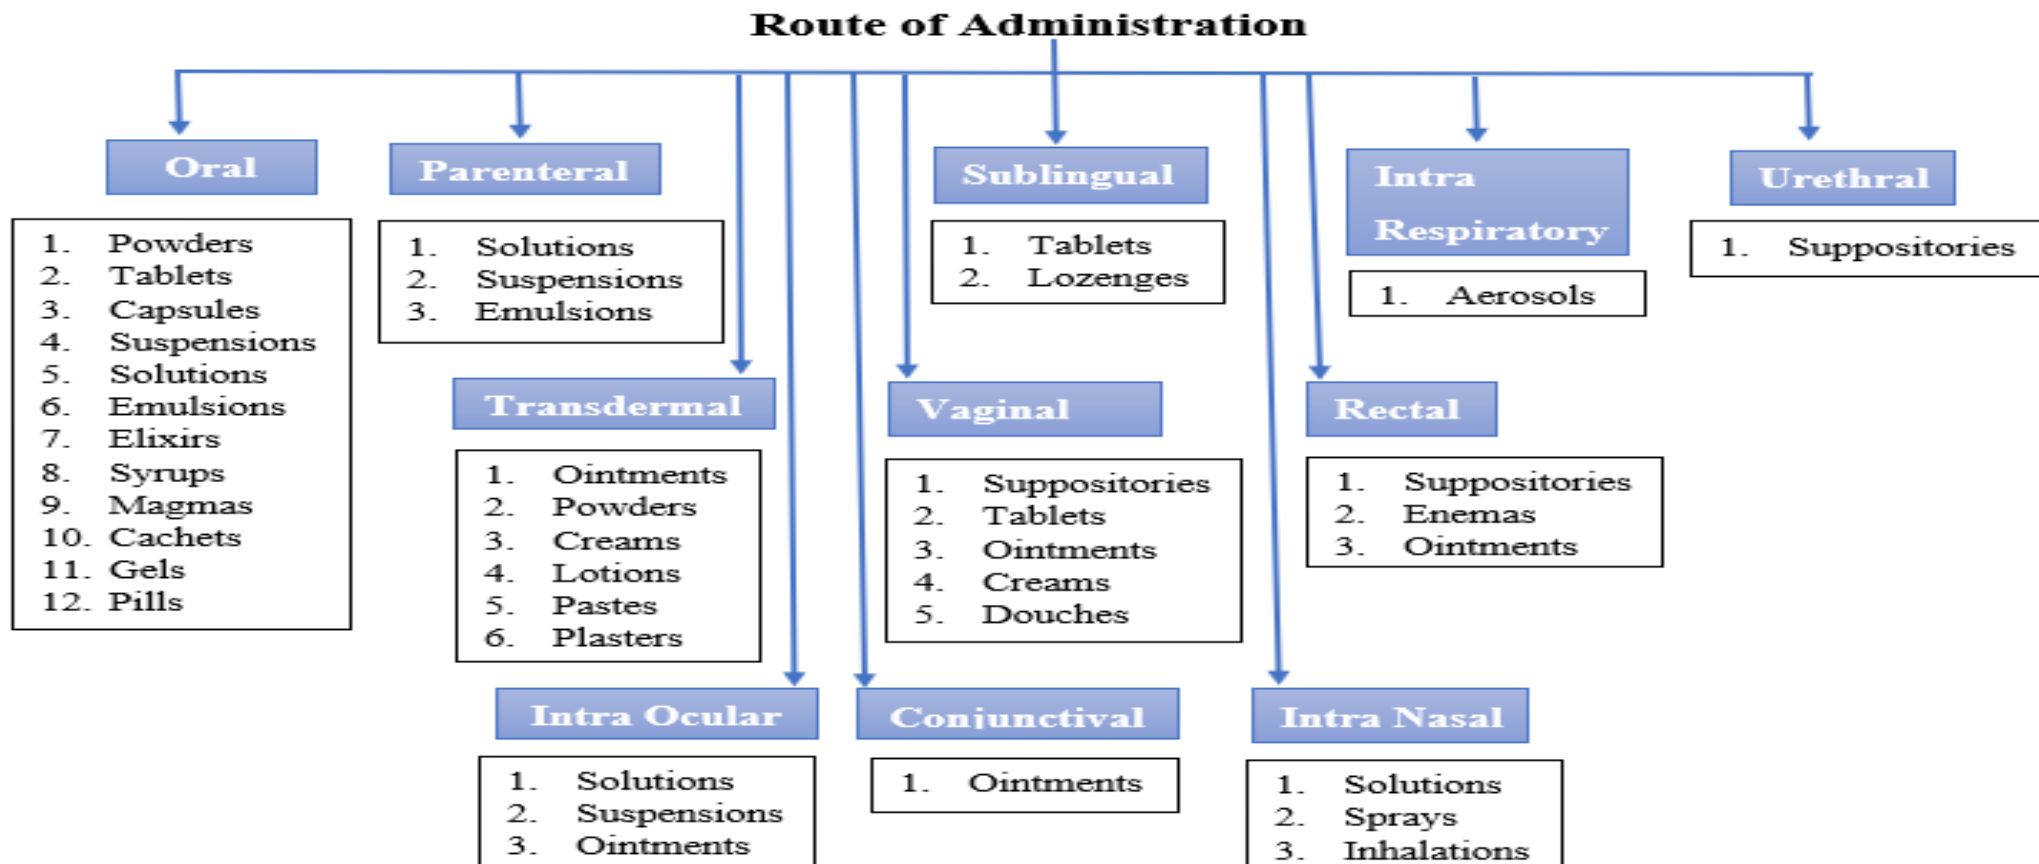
Route of Administration

Oral

1. Powders
2. Tablets
3. Capsules
4. Suspensions
5. Solutions
6. Emulsions
7. Elixirs
8. Syrups
9. Magmas
10. Cachets
11. Gels
12. Pills

Parenteral

1. Solutions
2. Suspensions
3. Emulsions

Sublingual

1. Tablets
2. Lozenges

Intra Respiratory

1. Aerosols

Urethral

1. Suppositories

Transdermal

1. Ointments
2. Powders
3. Creams
4. Lotions
5. Pastes
6. Plasters

Vaginal

1. Suppositories
2. Tablets
3. Ointments
4. Creams
5. Douches

Rectal

1. Suppositories
2. Enemas
3. Ointments

Intra Ocular

1. Solutions
2. Suspensions
3. Ointments

Conjunctival

1. Ointments

Intra Nasal

1. Solutions
2. Sprays
3. Inhalations